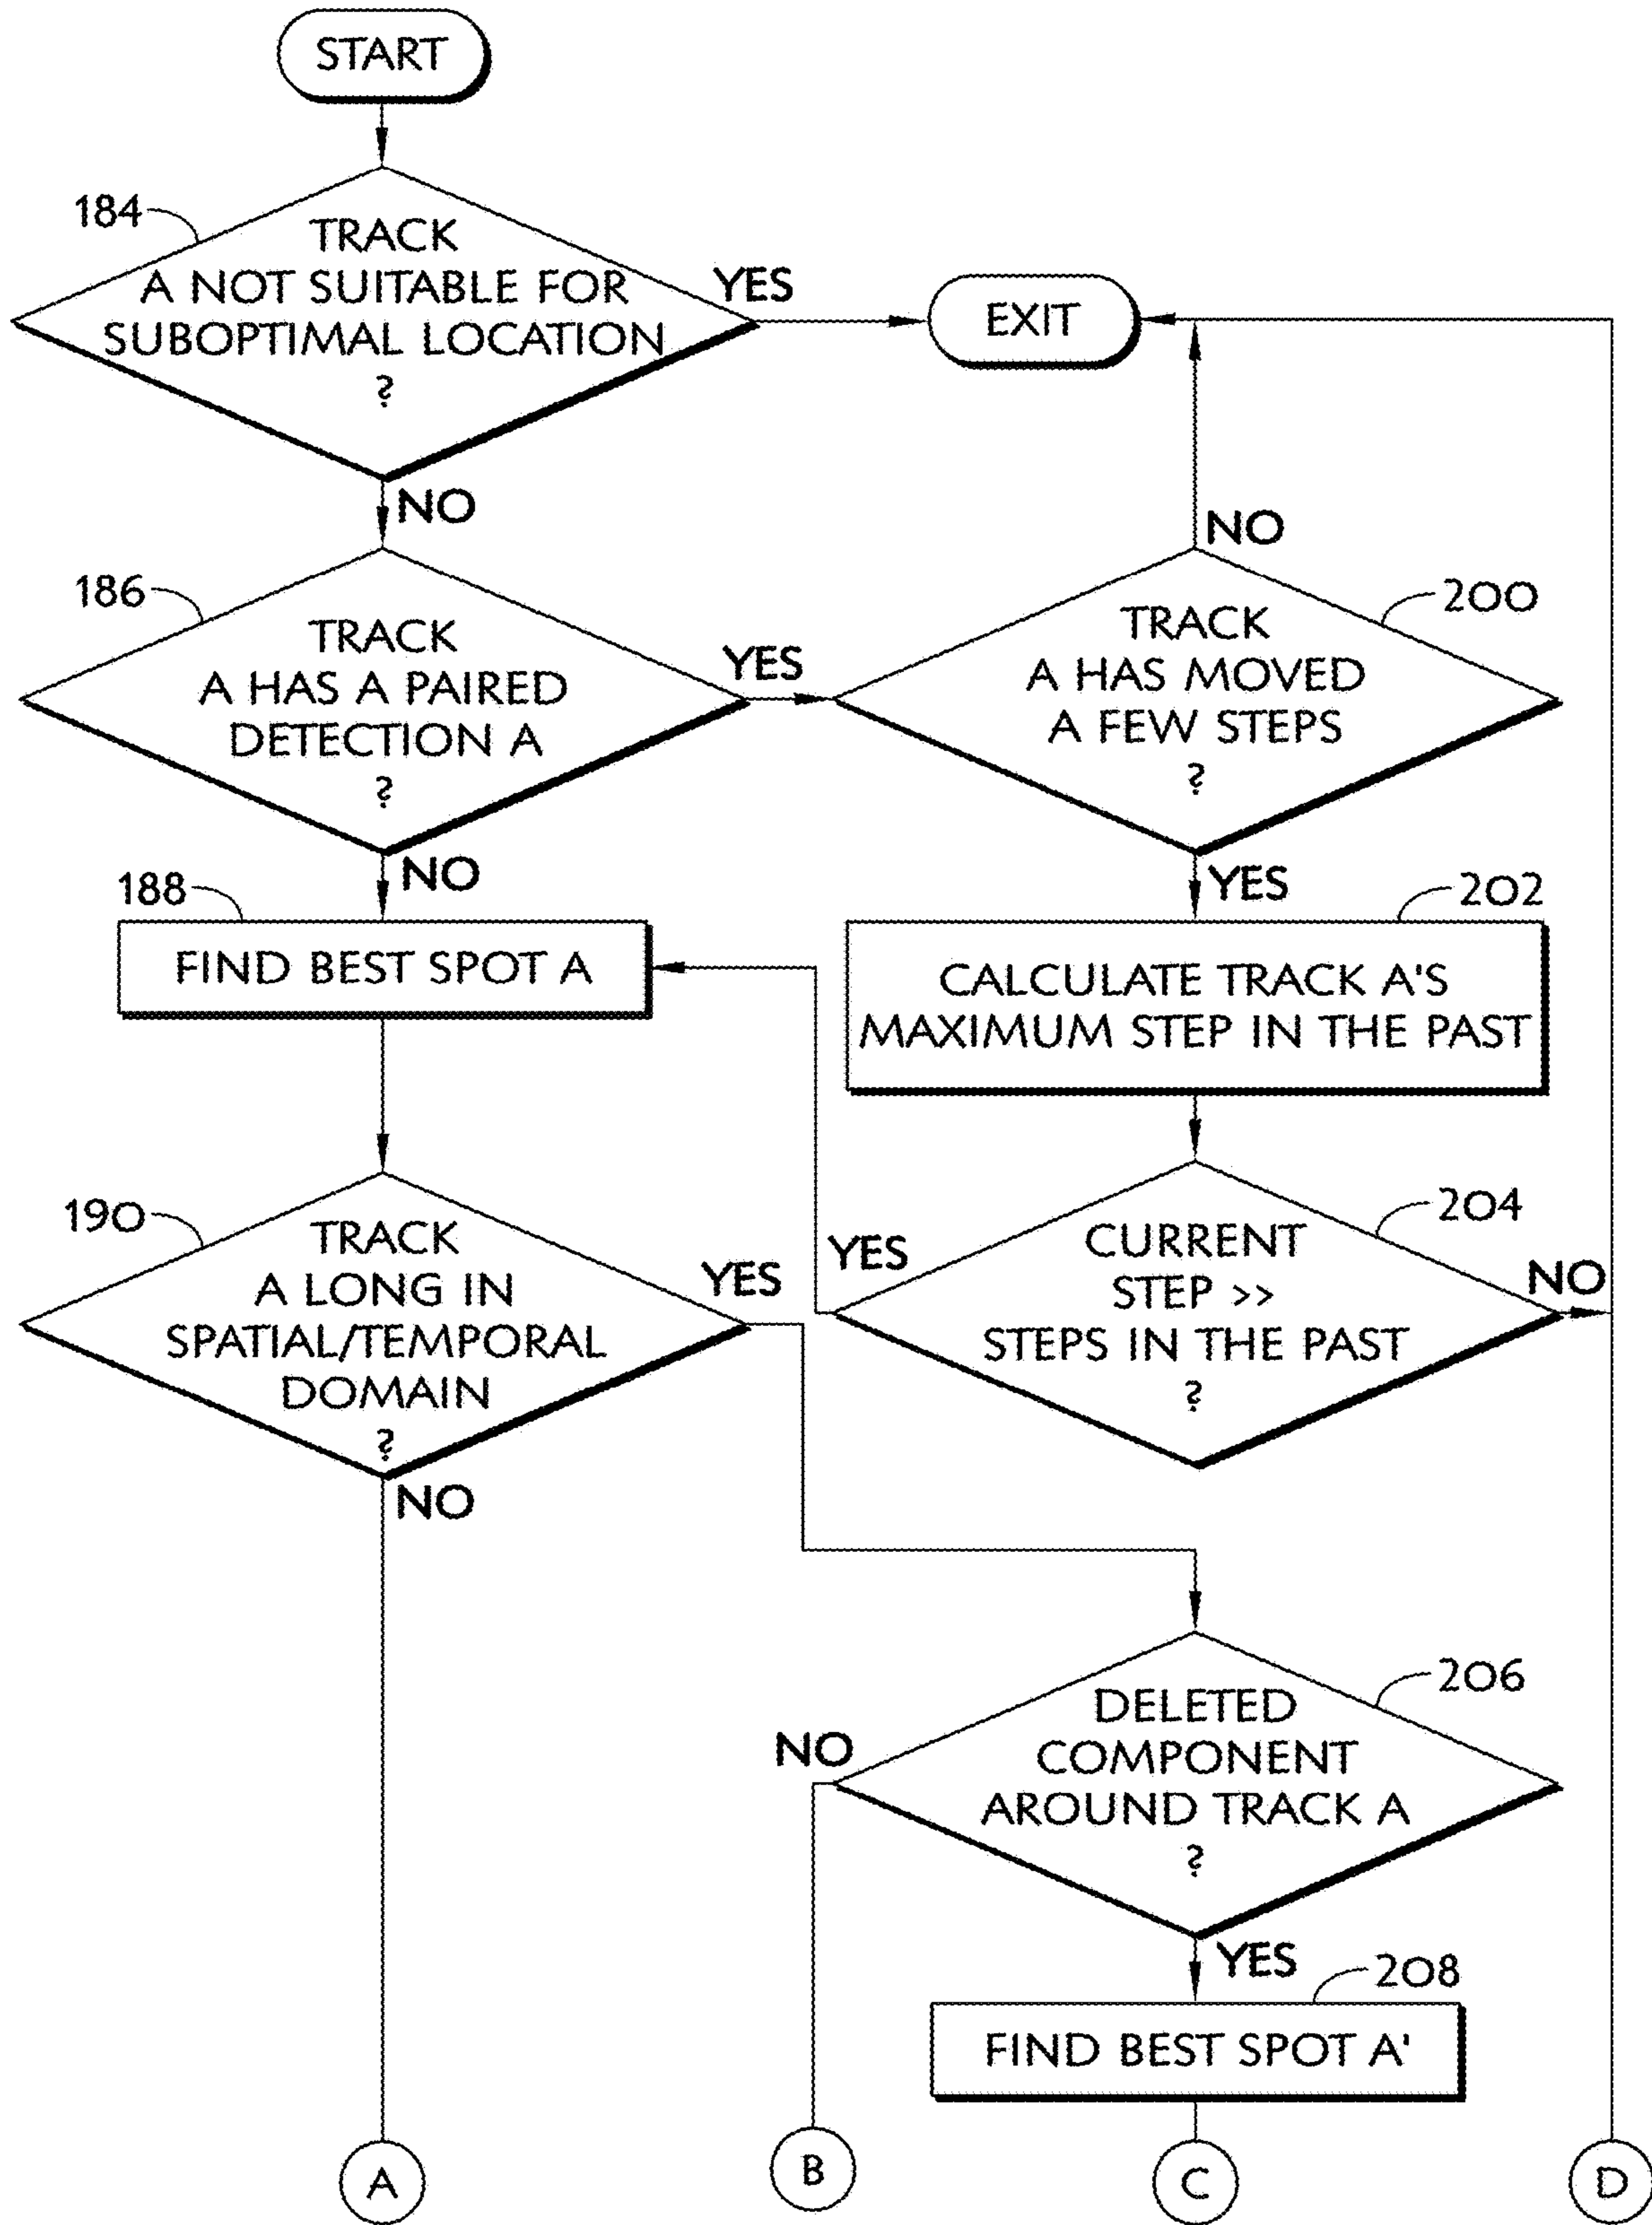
START

184

TRACK A NOT SUITABLE FOR SUBOPTIMAL LOCATION ?

YES

EXIT

NO

186

TRACK A HAS A PAIRED DETECTION A ?

YES

NO

TRACK A HAS MOVED A FEW STEPS ?

200

NO

188

FIND BEST SPOT A

YES

202

CALCULATE TRACK A'S MAXIMUM STEP IN THE PAST

190

TRACK A LONG IN SPATIAL/TEMPORAL DOMAIN ?

YES

YES

204

CURRENT STEP >> STEPS IN THE PAST ?

NO

NO

206

DELETED COMPONENT AROUND TRACK A ?

NO

YES

208

FIND BEST SPOT A'

A

B

C

D